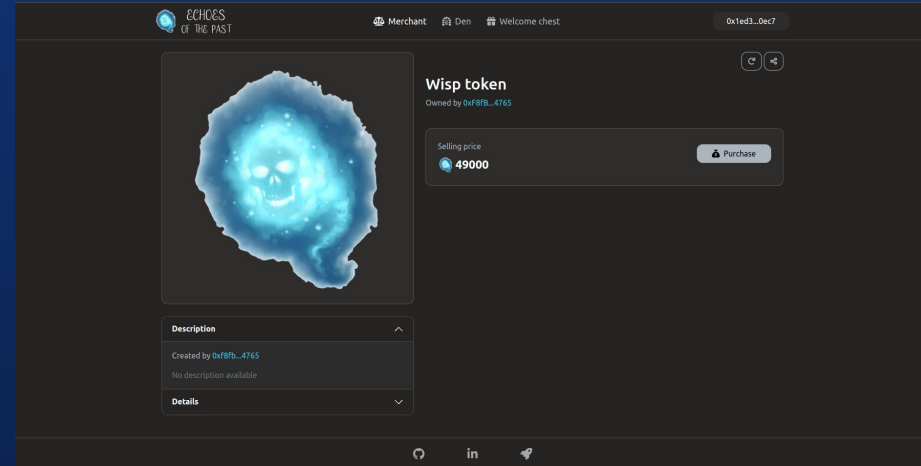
ECHOES OF THE PAST

Merchant Den Welcome chest

0x1ed3...0ec7

Wisp token

Owned by 0xF8fB...4765

Selling price

49000

Purchase

Description

Created by 0xF8fB...4765

No description available

Details